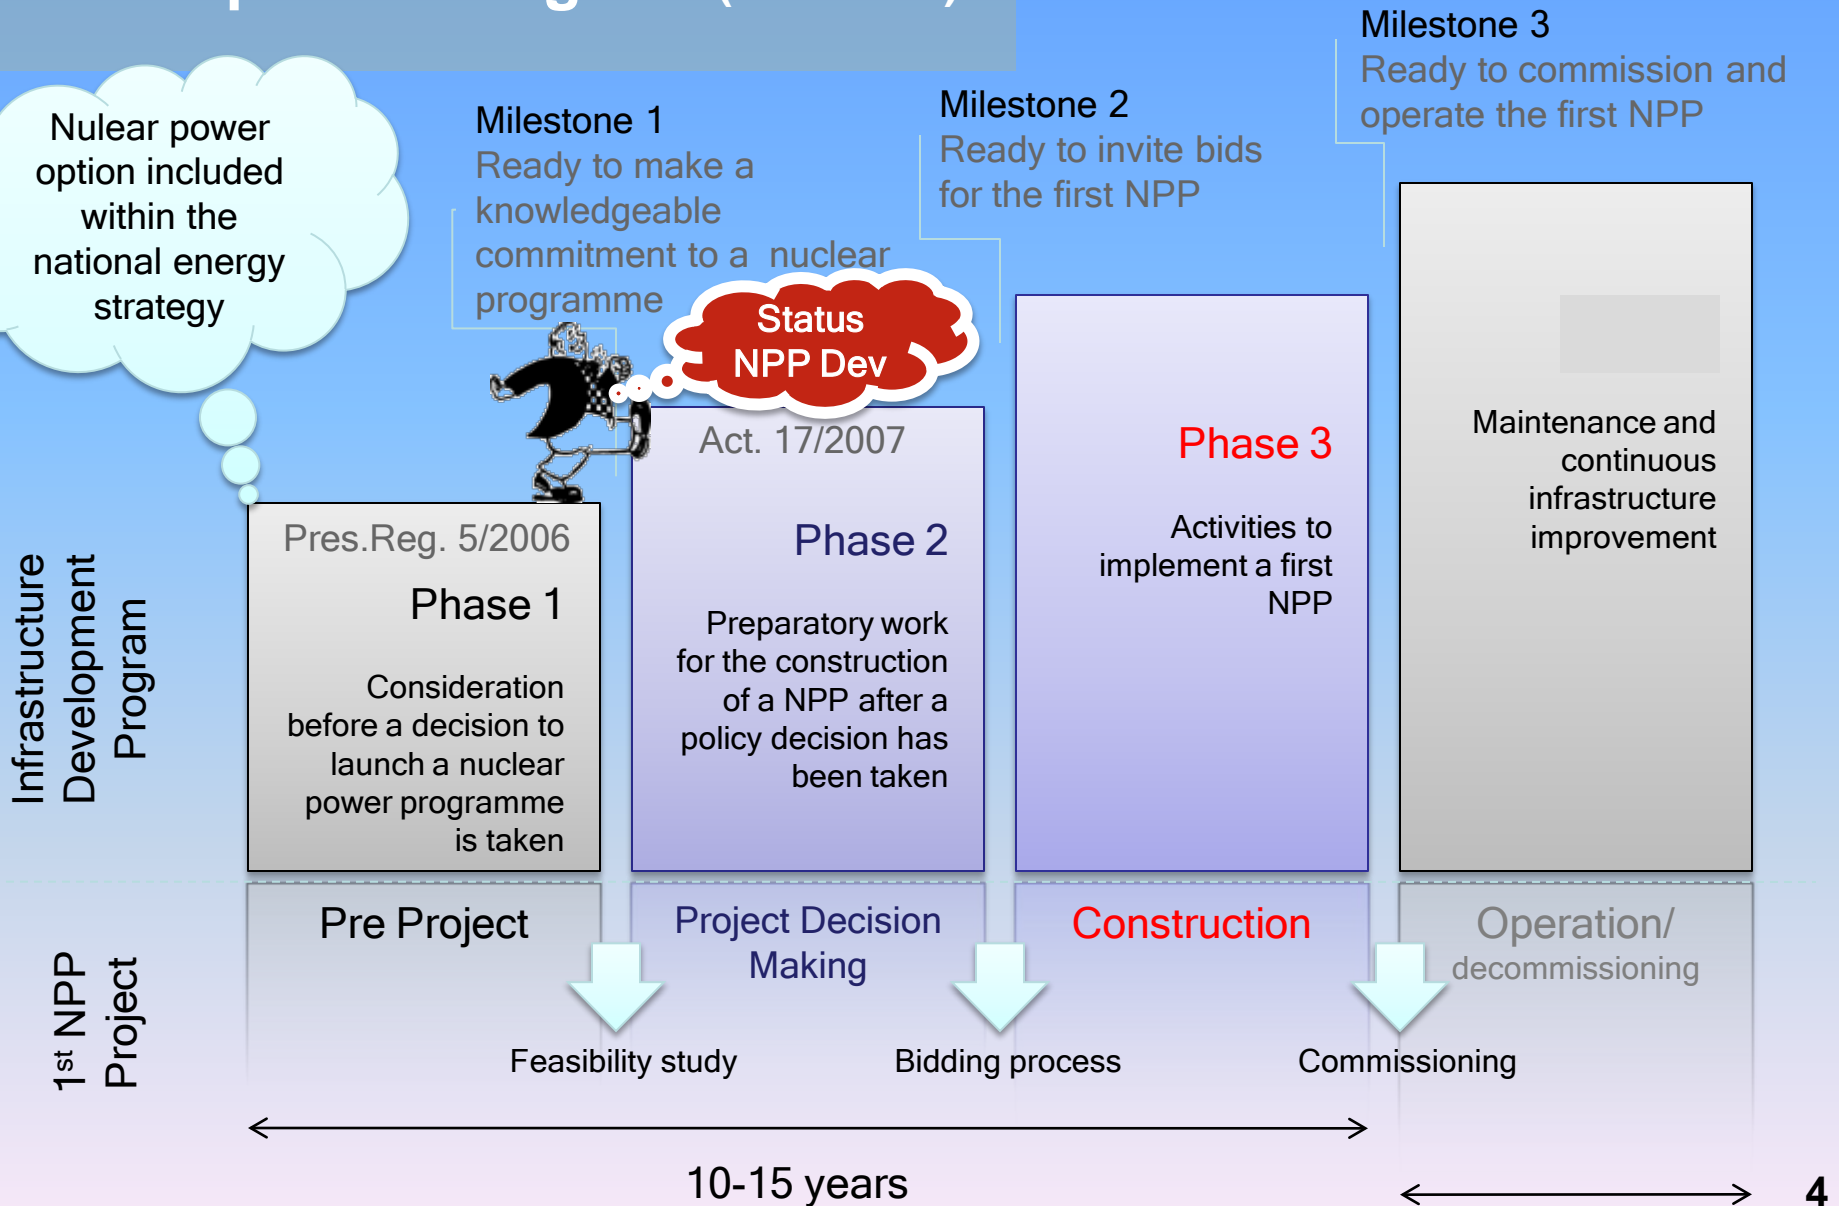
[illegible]

Nulear power option included within the national energy strategy

Milestone 1
Ready to make a knowledgeable commitment to a nuclear programme

Milestone 2
Ready to invite bids for the first NPP

Milestone 3
Ready to commission and operate the first NPP

Status NPP Dev

Infrastructure Development Program

Pres.Reg. 5/2006
Phase 1
Consideration before a decision to launch a nuclear power programme is taken

Act. 17/2007
Phase 2
Preparatory work for the construction of a NPP after a policy decision has been taken

Phase 3
Activities to implement a first NPP

Maintenance and continuous infrastructure improvement

1$^{st}$ NPP Project

Pre Project

Project Decision Making

Construction

Operation/ decommissioning

Feasibility study

Bidding process

Commissioning

10-15 years

4